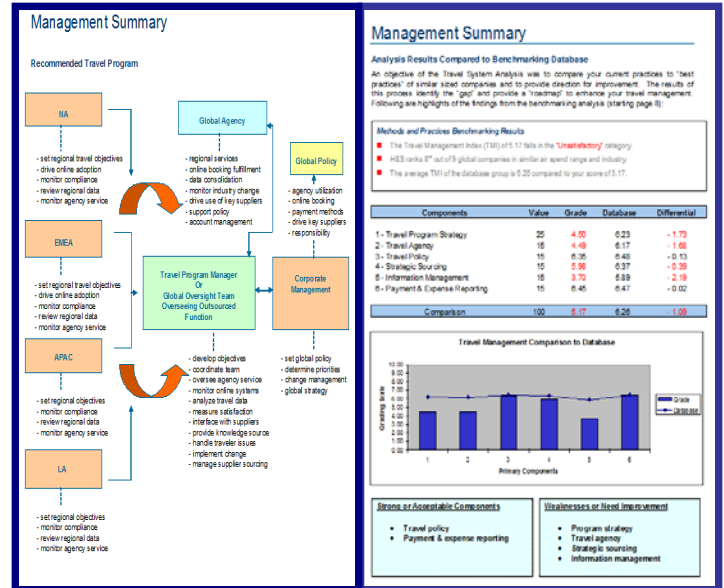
Management Summary

Recommended Travel Program

NA

- set regional travel objectives
- drive online adoption
- monitor compliance
- review regional data
- monitor agency service

Global Agency

- regional services
- online booking fulfillment
- data consolidation
- monitor industry change
- drive use of key suppliers
- support policy
- account management

Global Policy

- agency utilization
- online booking
- payment methods
- drive key suppliers
- responsibility

EMEA

- set regional travel objectives
- drive online adoption
- monitor compliance
- review regional data
- monitor agency service

Travel Program Manager Or Global Oversight Team Overseeing Outsourced Function

Corporate Management

APAC

- set regional objectives
- monitor compliance
- review regional data
- monitor agency service

- develop objectives
- coordinate team
- oversee agency service
- monitor online systems
- analyze travel data
- measure satisfaction
- interface with suppliers
- provide knowledge source
- handle traveler issues
- implement change
- manage supplier sourcing

- set global policy
- determine priorities
- change management
- global strategy

LA

- set regional objectives
- monitor compliance
- review regional data
- monitor agency service

Management Summary

Analysis Results Compared to Benchmarking Database

An objective of the Travel System Analysis was to compare your current practices to "best practices" of similar sized companies and to provide direction for improvement. The results of this process identify the "gap" and provide a "roadmap" to enhance your travel management. Following are highlights of the findings from the benchmarking analysis (starting page 8):

Methods and Practices Benchmarking Results

The Travel Management Index (TMI) of 5.17 falls in the "Unsatisfactory" category.

H&S ranks 8th out of 9 global companies in similar air spend range and industry.

The average TMI of the database group is 6.26 compared to your score of 5.17.

| Components | Value | Grade | Database | Differential |
|---|---|---|---|---|
| 1 - Travel Program Strategy | 25 | 4.50 | 6.23 | - 1.73 |
| 2 - Travel Agency | 16 | 4.49 | 6.17 | - 1.68 |
| 3 - Travel Policy | 15 | 6.35 | 6.48 | - 0.13 |
| 4 - Strategic Sourcing | 15 | 5.98 | 6.37 | - 0.39 |
| 5 - Information Management | 16 | 3.70 | 5.89 | - 2.19 |
| 6 - Payment & Expense Reporting | 15 | 6.45 | 6.47 | - 0.02 |
| Comparison | 100 | 5.17 | 6.26 | - 1.09 |

Travel Management Comparison to Database

10.00 9.00 8.00 7.00 6.00 5.00 4.00 3.00 2.00 1.00 0.00

Grading Scale

1 2 3 4 5 6

Primary Components

Grade
Database

Strong or Acceptable Components

- Travel policy
- Payment & expense reporting

Weaknesses or Need Improvement

- Program strategy
- Travel agency
- Strategic sourcing
- Information management